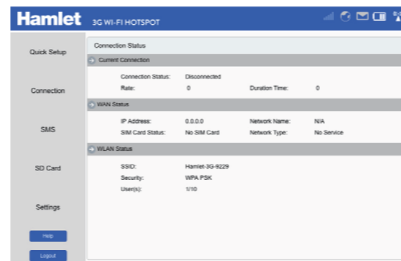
Hamlet 3G WI-FI HOTSPOT

Quick Setup

Connection

SMS

SD Card

Settings

Help

Logout

Connection Status

Current Connection

Connection Status: Disconnected

Rate: 0

Duration Time: 0

WAN Status

IP Address: 0.0.0.0

Network Name: N/A

SIM Card Status: No SIM Card

Network Type: No Service

WLAN Status

SSID: Hamlet-3G-9229

Security: WPA PSK

User(s): 1/10